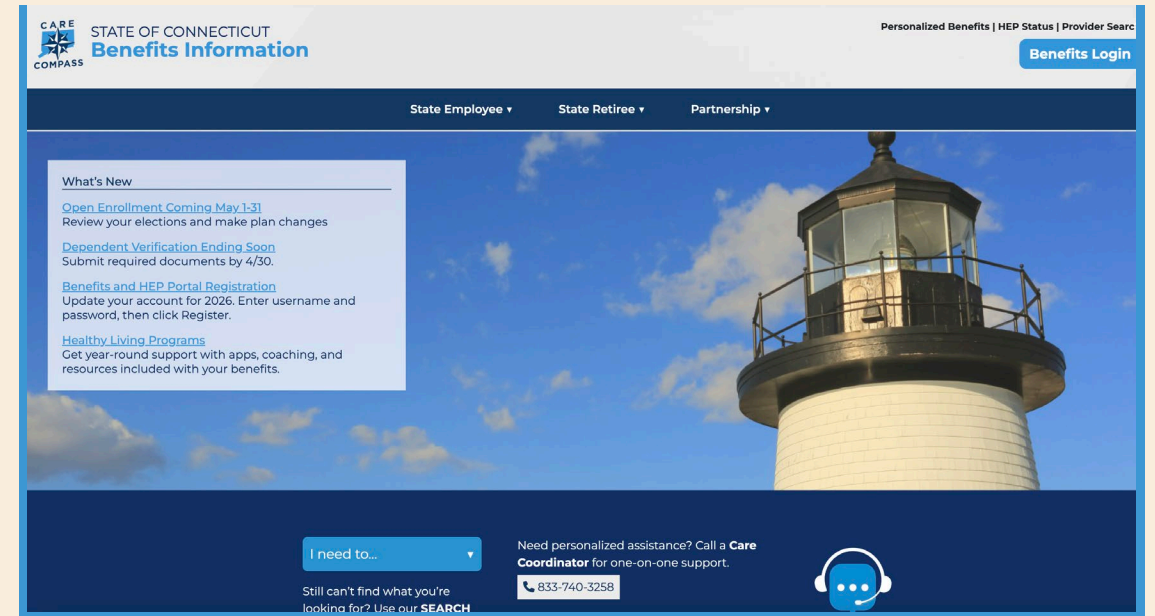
CARE COMPASS

STATE OF CONNECTICUT
Benefits Information

Personalized Benefits | HEP Status | Provider Searc

Benefits Login

State Employee ▾ State Retiree ▾ Partnership ▾

What's New

Open Enrollment Coming May 1-31
Review your elections and make plan changes

Dependent Verification Ending Soon
Submit required documents by 4/30.

Benefits and HEP Portal Registration
Update your account for 2026. Enter username and password, then click Register.

Healthy Living Programs
Get year-round support with apps, coaching, and resources included with your benefits.

I need to... ▾

Still can't find what you're looking for? Use our SEARCH

Need personalized assistance? Call a Care Coordinator for one-on-one support.

833-740-3258